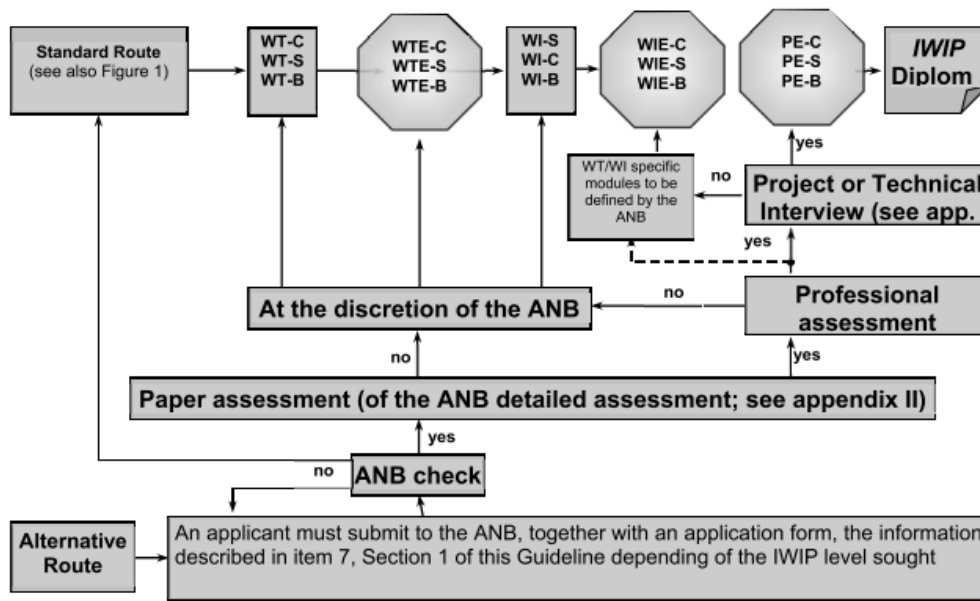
Standard Route (see also Figure 1)

WT-C
WT-S
WT-B

WTE-C
WTE-S
WTE-B

WI-S
WI-C
WI-B

WIE-C
WIE-S
WIE-B

PE-C
PE-S
PE-B

IWIP Diplom

yes

no

WT/WI specific modules to be defined by the ANB

Project or Technical Interview (see app.

yes

no

At the discretion of the ANB

Professional assessment

no

yes

Paper assessment (of the ANB detailed assessment; see appendix II)

yes

no

ANB check

Alternative Route

An applicant must submit to the ANB, together with an application form, the information described in item 7, Section 1 of this Guideline depending of the IWIP level sought